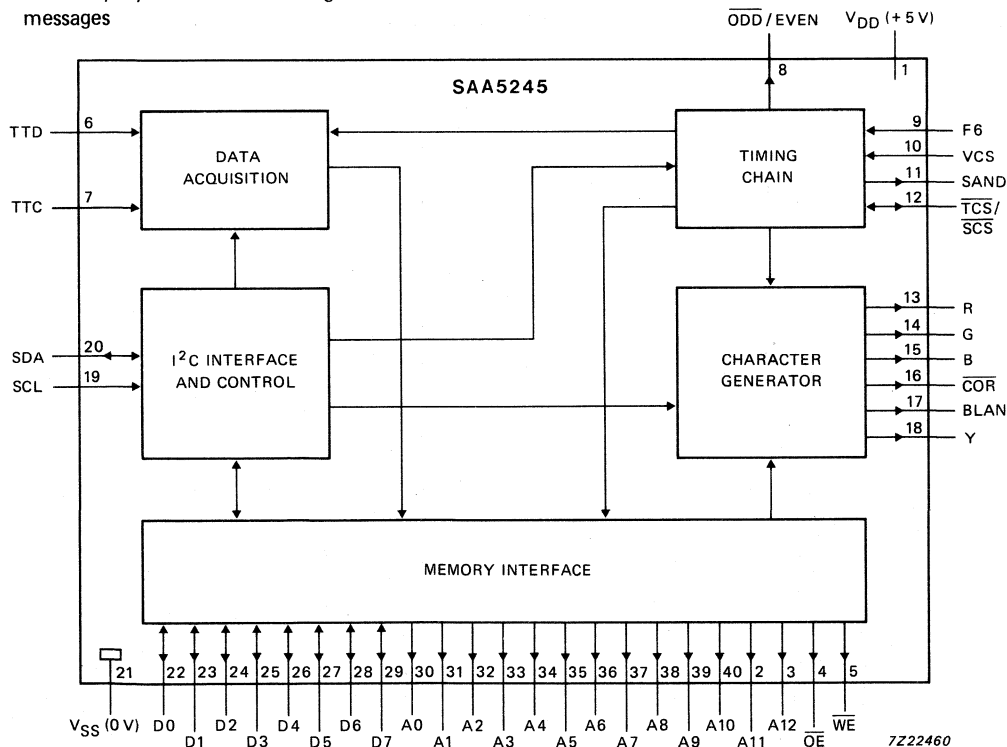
messages

$\overline{ODD}$ / EVEN
$V_{DD}$ (+5 V)

SAA5245

8
1

TTD 6
TTC 7

DATA ACQUISITION

TIMING CHAIN

9 F6
10 VCS
11 SAND
12 $\overline{TCS}$/ $\overline{SCS}$

SDA 20
SCL 19

$I^2C$ INTERFACE AND CONTROL

CHARACTER GENERATOR

13 R
14 G
15 B
16 $\overline{COR}$
17 BLAN
18 Y

MEMORY INTERFACE

21 22 23 24 25 26 27 28 29 30 31 32 33 34 35 36 37 38 39 40 2 3 4 5

$V_{SS}$ (0 V) D0 D1 D2 D3 D4 D5 D6 D7 A0 A1 A2 A3 A4 A5 A6 A7 A8 A9 A10 A11 A12 $\overline{OE}$ $\overline{WE}$

7Z22460